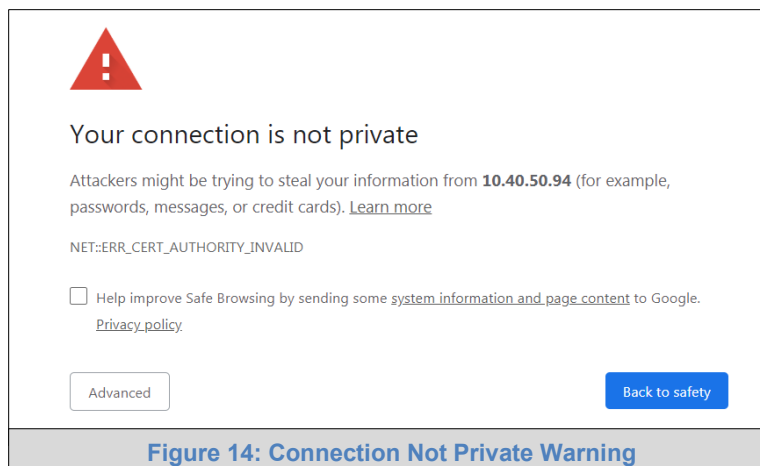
Your connection is not private

Attackers might be trying to steal your information from **10.40.50.94** (for example, passwords, messages, or credit cards). Learn more

NET::ERR_CERT_AUTHORITY_INVALID

Help improve Safe Browsing by sending some system information and page content to Google. Privacy policy

Advanced

Back to safety

Figure 14: Connection Not Private Warning